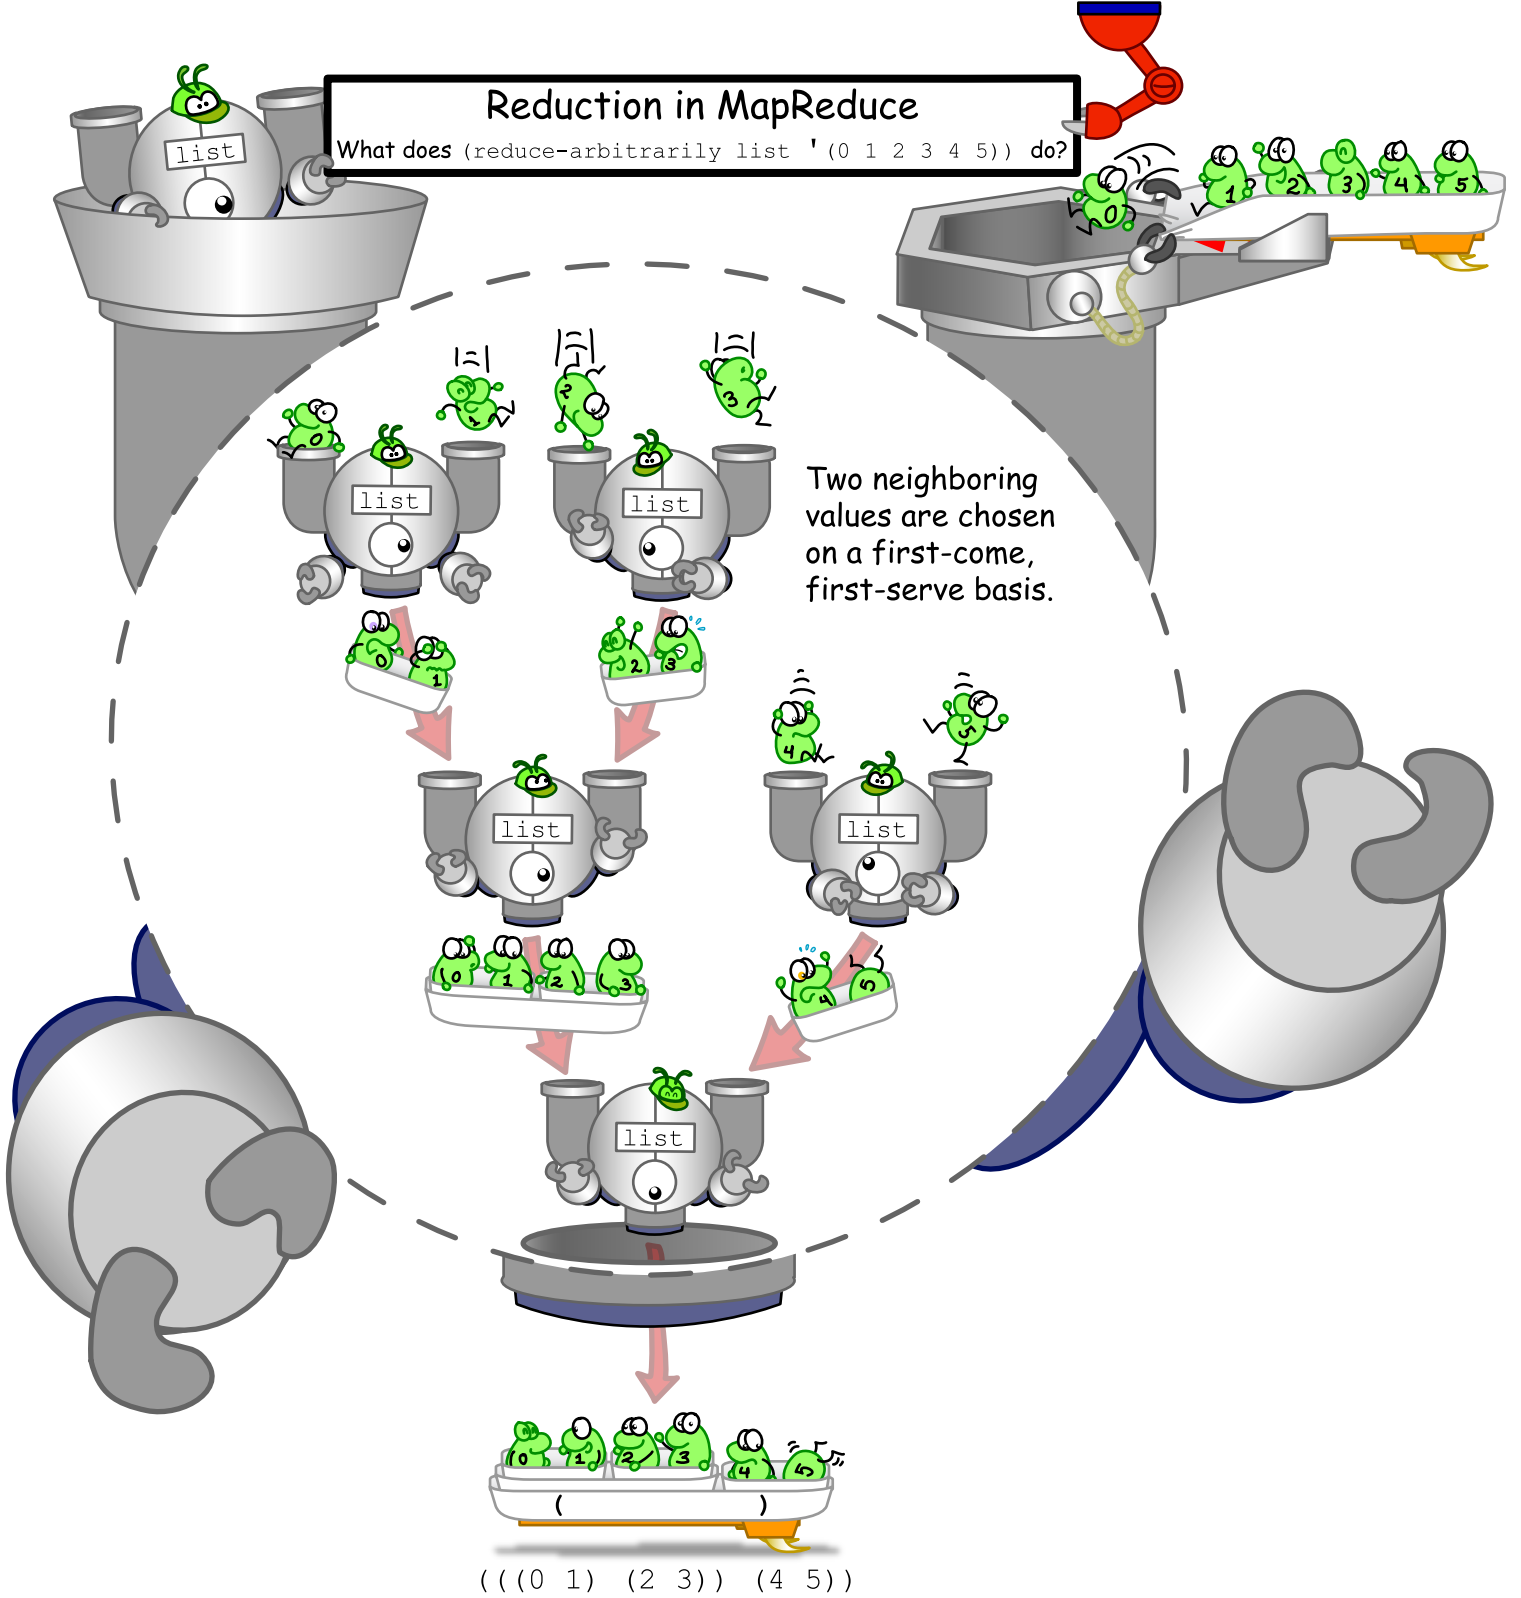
Reduction in MapReduce

What does (reduce-arbitrarily list '(0 1 2 3 4 5)) do?

list

0 1 2 3 4 5

list

list

Two neighboring values are chosen on a first-come, first-serve basis.

0 1

2 3

list

list

4 5

0 1 2 3

list

( )

0 1 2 3 4 5

(((0 1) (2 3)) (4 5))